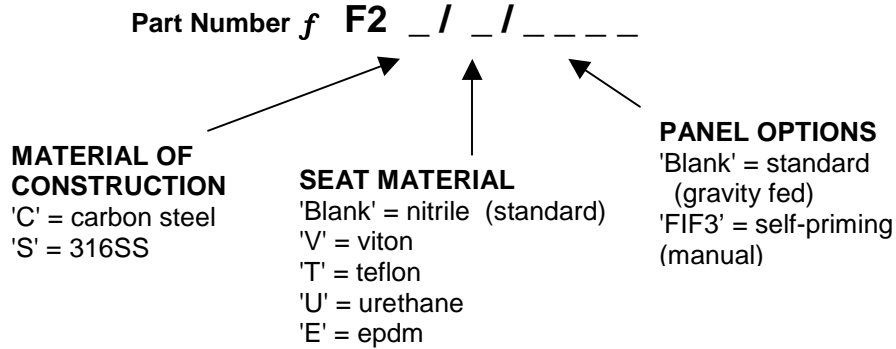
Part Number $f$ F2 _ / _ / _ _ _ _

MATERIAL OF CONSTRUCTION
'C' = carbon steel
'S' = 316SS

SEAT MATERIAL
'Blank' = nitrile (standard)
'V' = viton
'T' = teflon
'U' = urethane
'E' = epdm

PANEL OPTIONS
'Blank' = standard (gravity fed)
'FIF3' = self-priming (manual)